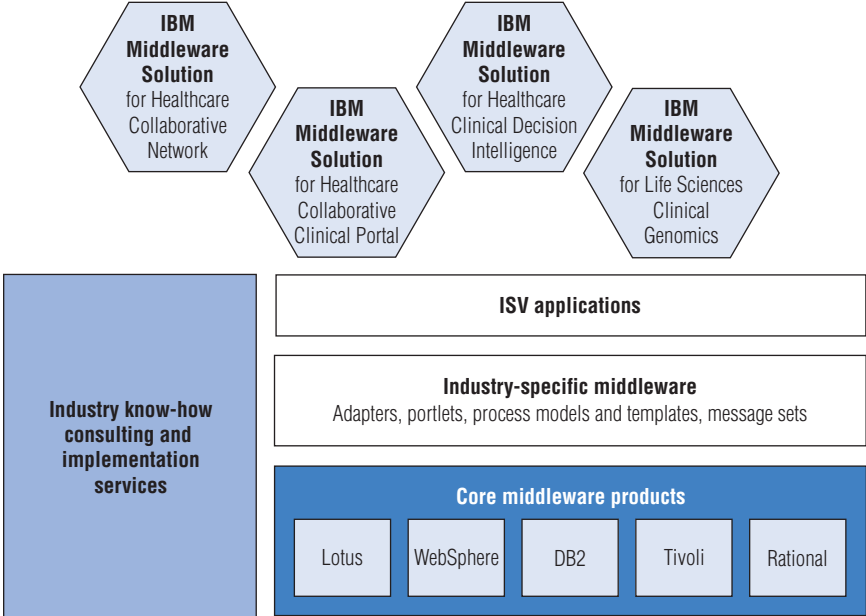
IBM Middleware Solution for Healthcare Collaborative Network

IBM Middleware Solution for Healthcare Collaborative Clinical Portal

IBM Middleware Solution for Healthcare Clinical Decision Intelligence

IBM Middleware Solution for Life Sciences Clinical Genomics

Industry know-how consulting and implementation services

ISV applications

Industry-specific middleware
Adapters, portlets, process models and templates, message sets

Core middleware products

Lotus

WebSphere

DB2

Tivoli

Rational